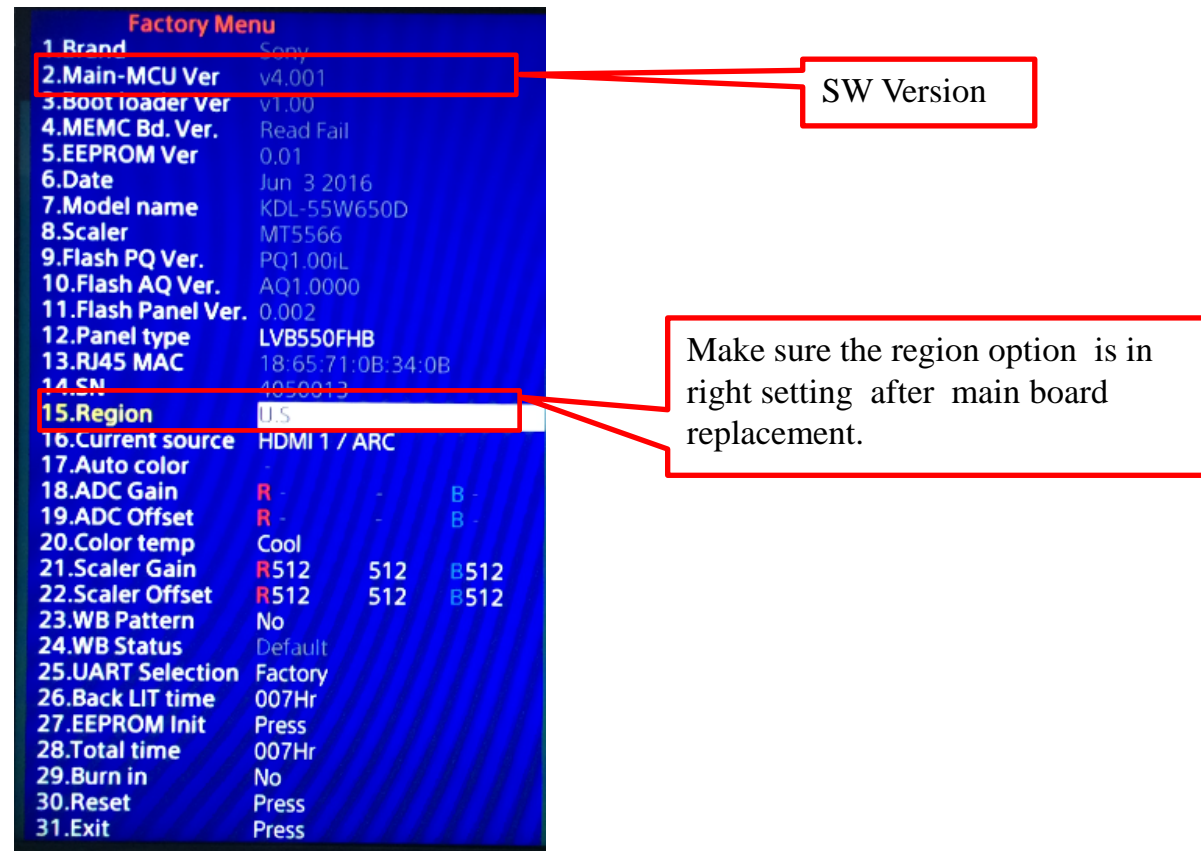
Factory Menu

| | |
|---|---|
| 1.Brand | Sony |
| 2.Main-MCU Ver | v4.001 |
| 3.Boot loader Ver | v1.00 |
| 4.MEMC Bd. Ver. | Read Fail |
| 5.EEPROM Ver | 0.01 |
| 6.Date | Jun 3 2016 |
| 7.Model name | KDL-55W650D |
| 8.Scaler | MT5566 |
| 9.Flash PQ Ver. | PQ1.00iL |
| 10.Flash AQ Ver. | AQ1.0000 |
| 11.Flash Panel Ver. | 0.002 |
| 12.Panel type | LVB550FHB |
| 13.RJ45 MAC | 18:65:71:0B:34:0B |
| 14.SN | 4050013 |
| 15.Region | U.S |
| 16.Current source | HDMI 1 / ARC |
| 17.Auto color | - |
| 18.ADC Gain | R - - B - |
| 19.ADC Offset | R - - B - |
| 20.Color temp | Cool |
| 21.Scaler Gain | R512 512 B512 |
| 22.Scaler Offset | R512 512 B512 |
| 23.WB Pattern | No |
| 24.WB Status | Default |
| 25.UART Selection | Factory |
| 26.Back LIT time | 007Hr |
| 27.EEPROM Init | Press |
| 28.Total time | 007Hr |
| 29.Burn in | No |
| 30.Reset | Press |
| 31.Exit | Press |

SW Version

Make sure the region option is in right setting after main board replacement.